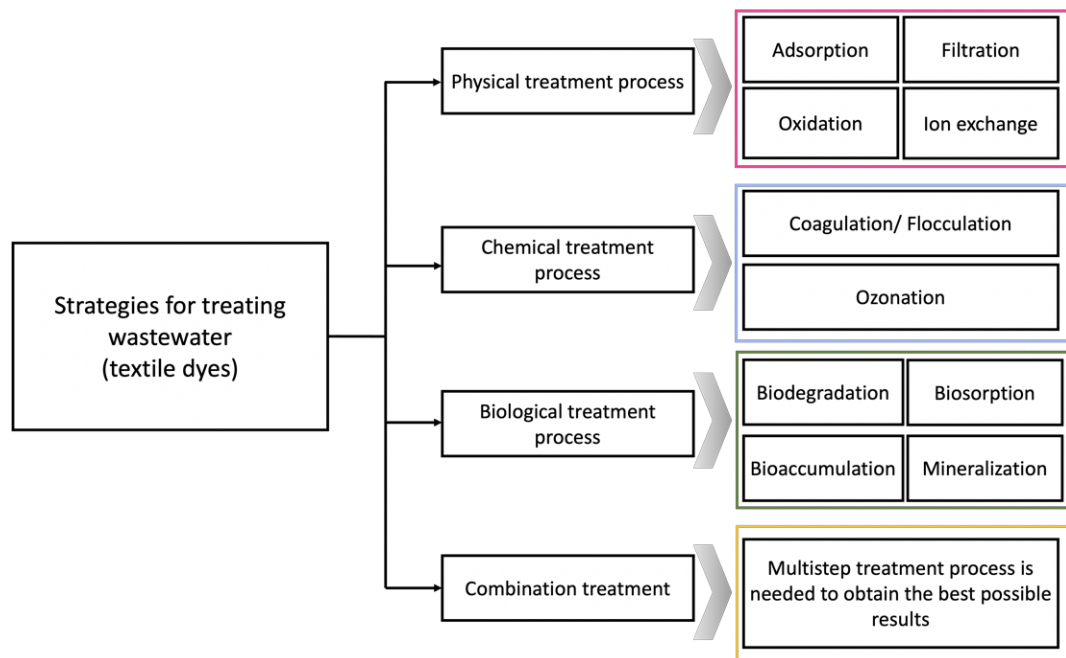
Strategies for treating wastewater (textile dyes)

Physical treatment process

Adsorption

Filtration

Oxidation

Ion exchange

Chemical treatment process

Coagulation/ Flocculation

Ozonation

Biological treatment process

Biodegradation

Biosorption

Bioaccumulation

Mineralization

Combination treatment

Multistep treatment process is needed to obtain the best possible results